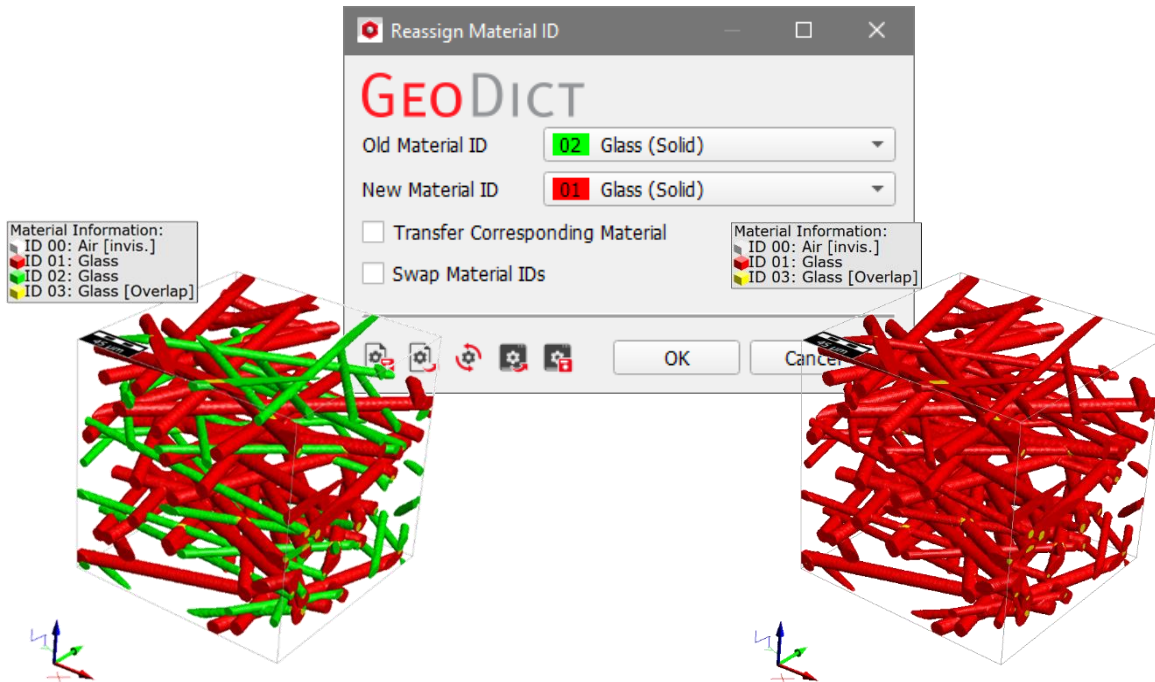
Reassign Material ID

GeoDict

Old Material ID 02 Glass (Solid)

New Material ID 01 Glass (Solid)

Transfer Corresponding Material

Swap Material IDs

OK

Cance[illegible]

Material Information:
ID 00: Air [invis.]
ID 01: Glass
ID 02: Glass
ID 03: Glass [Overlap]

Material Information:
ID 00: Air [invis.]
ID 01: Glass
ID 03: Glass [Overlap]